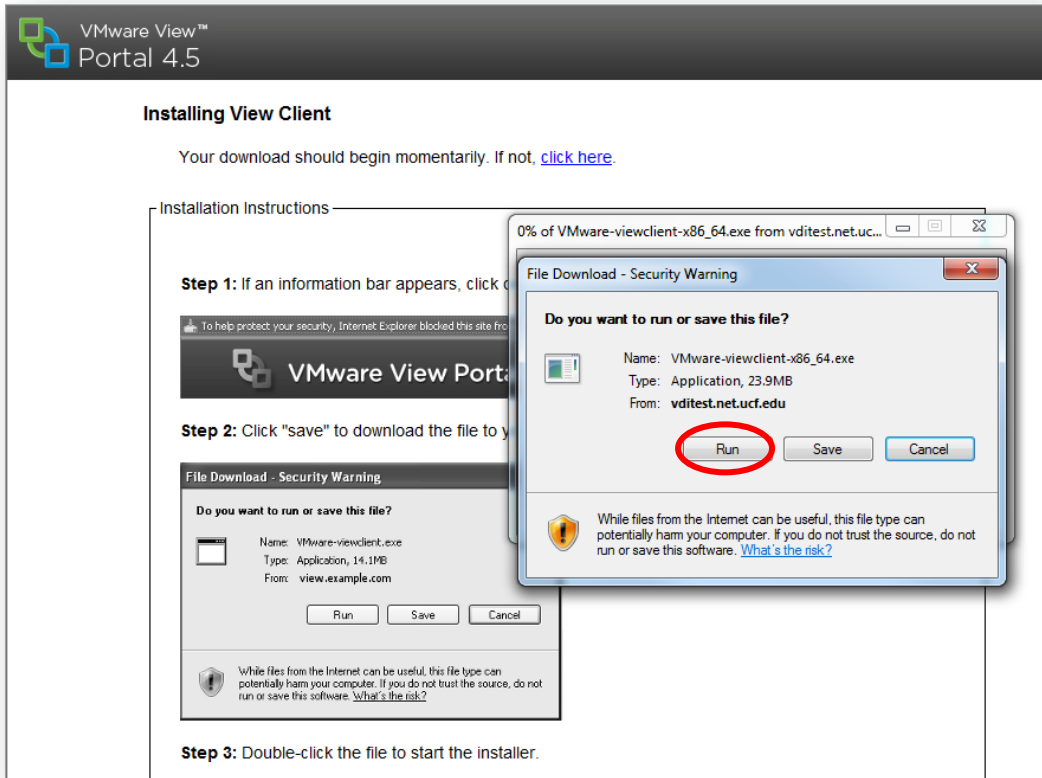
VMware View™
Portal 4.5

Installing View Client

Your download should begin momentarily. If not, click here.

Installation Instructions

Step 1: If an information bar appears, click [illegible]

To help protect your security, Internet Explorer blocked this site fro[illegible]

VMware View Porta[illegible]

Step 2: Click "save" to download the file to y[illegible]

File Download - Security Warning

Do you want to run or save this file?

Name: VMware-viewclient.exe
Type: Application, 14.1MB
From: view.example.com

Run Save Cancel

While files from the Internet can be useful, this file type can potentially harm your computer. If you do not trust the source, do not run or save this software. What's the risk?

Step 3: Double-click the file to start the installer.

0% of VMware-viewclient-x86_64.exe from vditest.net.uc...

File Download - Security Warning

Do you want to run or save this file?

Name: VMware-viewclient-x86_64.exe
Type: Application, 23.9MB
From: vditest.net.ucf.edu

Run Save Cancel

While files from the Internet can be useful, this file type can potentially harm your computer. If you do not trust the source, do not run or save this software. What's the risk?